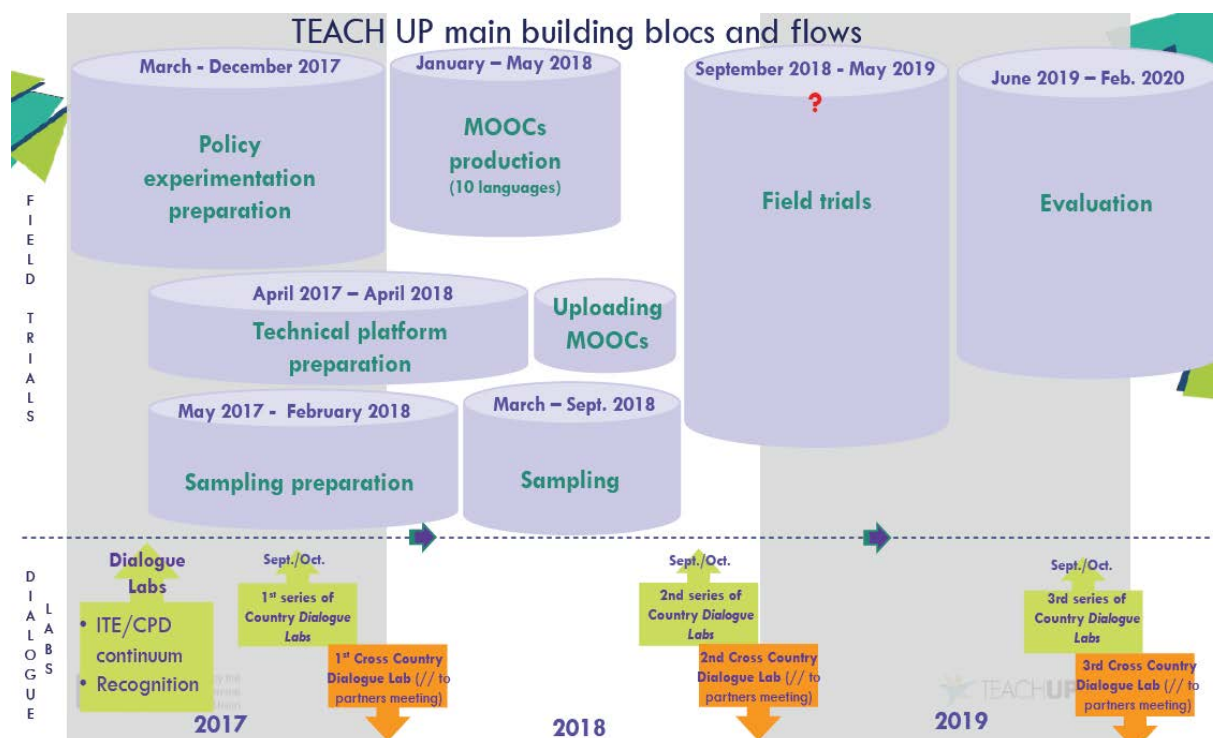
TEACH UP main building blocs and flows

FIELD TRIALS

March - December 2017

Policy experimentation preparation

January – May 2018

MOOCs production (10 languages)

September 2018 - May 2019

?

Field trials

June 2019 – Feb. 2020

Evaluation

April 2017 – April 2018

Technical platform preparation

Uploading MOOCs

May 2017 - February 2018

Sampling preparation

March – Sept. 2018

Sampling

DIALOGUE LABS

Dialogue Labs

• ITE/CPD continuum
• Recognition

Sept./Oct.

1st series of Country *Dialogue* Labs

1st Cross Country Dialogue Lab (// to partners meeting)

Sept./Oct.

2nd series of Country *Dialogue* Labs

2nd Cross Country Dialogue Lab (// to partners meeting)

Sept./Oct.

3rd series of Country *Dialogue* Labs

3rd Cross Country Dialogue Lab (// to partners meeting)

TEACHUP

2017

2018

2019